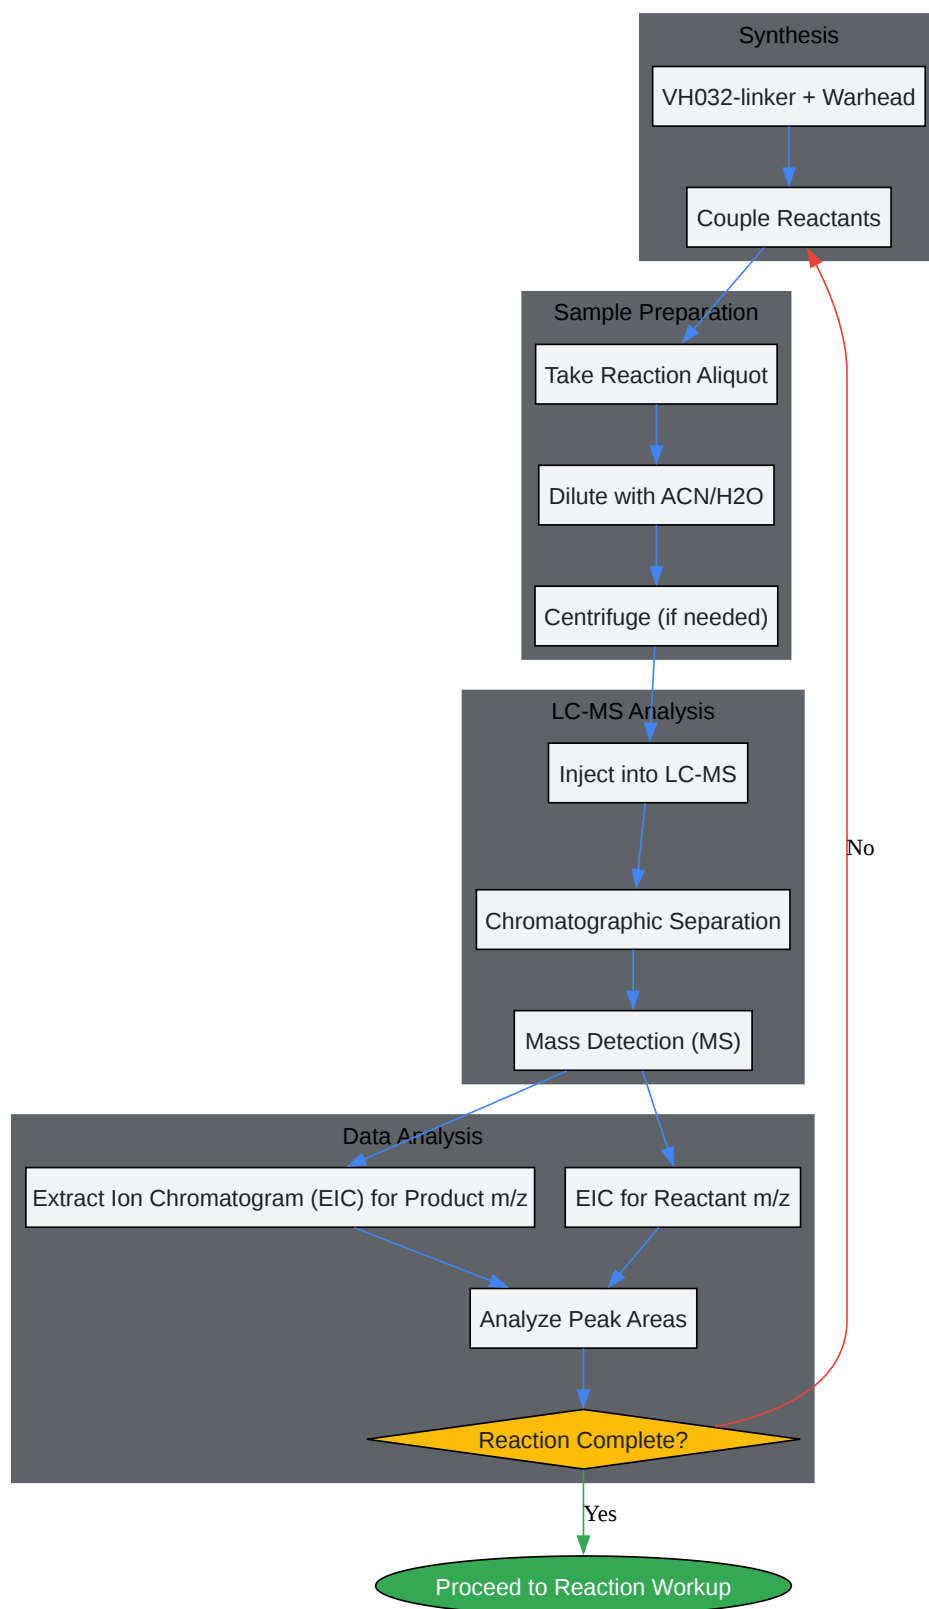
Synthesis

VH032-linker + Warhead

Couple Reactants

Sample Preparation

Take Reaction Aliquot

Dilute with ACN/H2O

Centrifuge (if needed)

LC-MS Analysis

Inject into LC-MS

Chromatographic Separation

Mass Detection (MS)

No

Data Analysis

Extract Ion Chromatogram (EIC) for Product m/z

EIC for Reactant m/z

Analyze Peak Areas

Reaction Complete?

Yes

Proceed to Reaction Workup